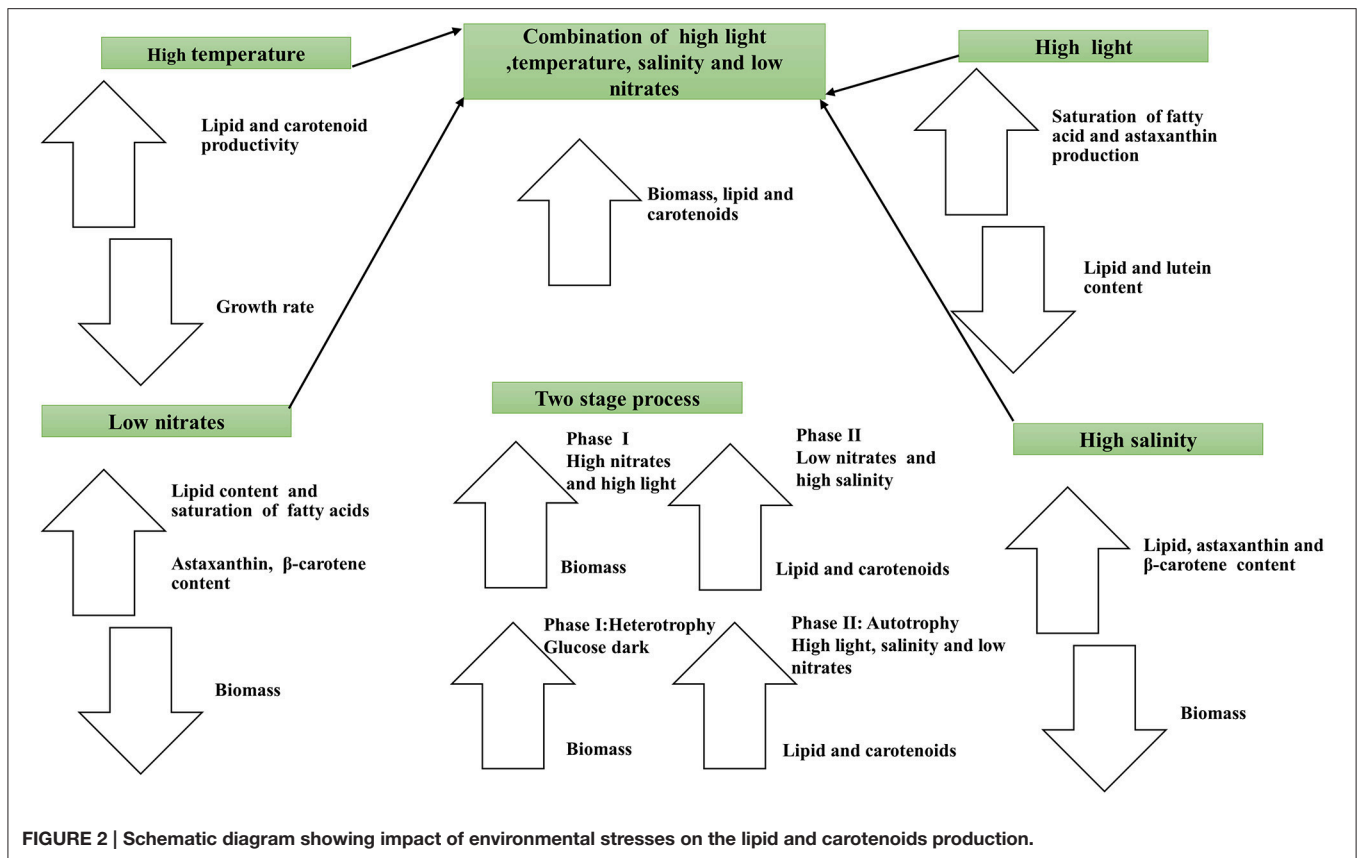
High temperature

Combination of high light ,temperature, salinity and low nitrates

High light

Lipid and carotenoid productivity

Biomass, lipid and carotenoids

Saturation of fatty acid and astaxanthin production

Growth rate

Lipid and lutein content

Low nitrates

Two stage process

High salinity

Phase I
High nitrates and high light

Phase II
Low nitrates and high salinity

Lipid content and saturation of fatty acids

Astaxanthin, β-carotene content

Biomass

Lipid and carotenoids

Lipid, astaxanthin and β-carotene content

Phase I:Heterotrophy
Glucose dark

Phase II: Autotrophy
High light, salinity and low nitrates

Biomass

Biomass

Lipid and carotenoids

Biomass

FIGURE 2 | Schematic diagram showing impact of environmental stresses on the lipid and carotenoids production.